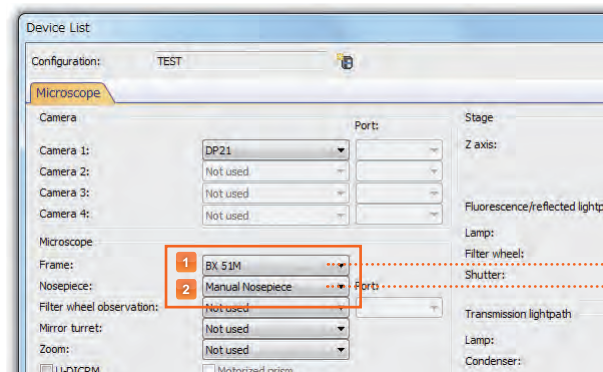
Device List

Configuration: TEST

Microscope

Camera

Port:

Camera 1: DP21

Camera 2: Not used

Camera 3: Not used

Camera 4: Not used

Microscope

1

Frame: BX 51M

2

Nosepiece: Manual Nosepiece

Port:

Filter wheel observation: Not used

Mirror turret: Not used

Zoom: Not used

U-DICRM

Motorized prism

Stage

Z axis:

Fluorescence/reflected lightp

Lamp:

Filter wheel:

Shutter:

Transmission lightpath

Lamp:

Condenser: